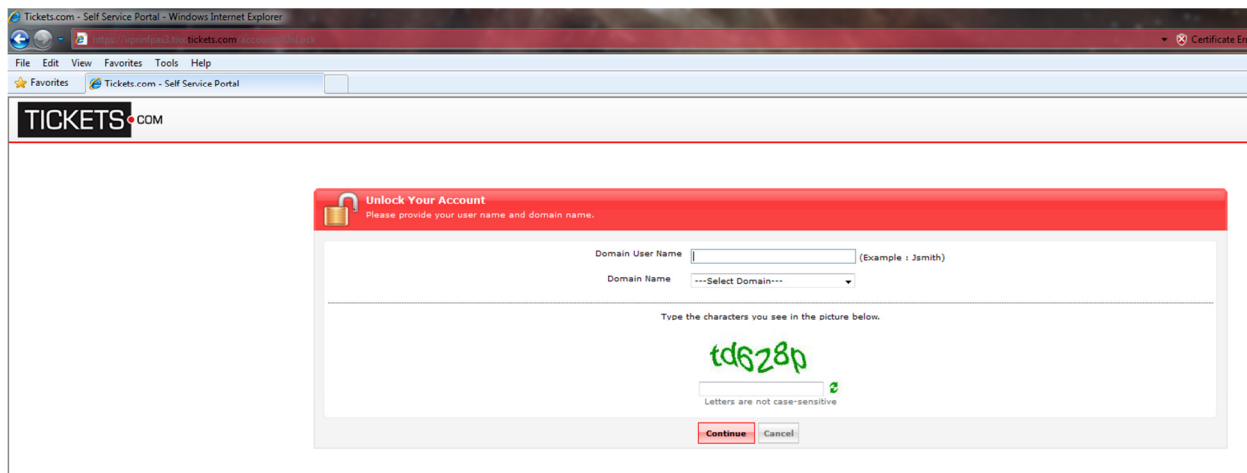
Tickets.com - Self Service Portal - Windows Internet Explorer

https://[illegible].tickets.com/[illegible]

Certificate Er

File Edit View Favorites Tools Help

Favorites

Tickets.com - Self Service Portal

TICKETS.COM

Unlock Your Account

Please provide your user name and domain name.

Domain User Name (Example : Jsmith)

Domain Name ---Select Domain---

Type the characters you see in the picture below.

td628p

Letters are not case-sensitive

Continue Cancel